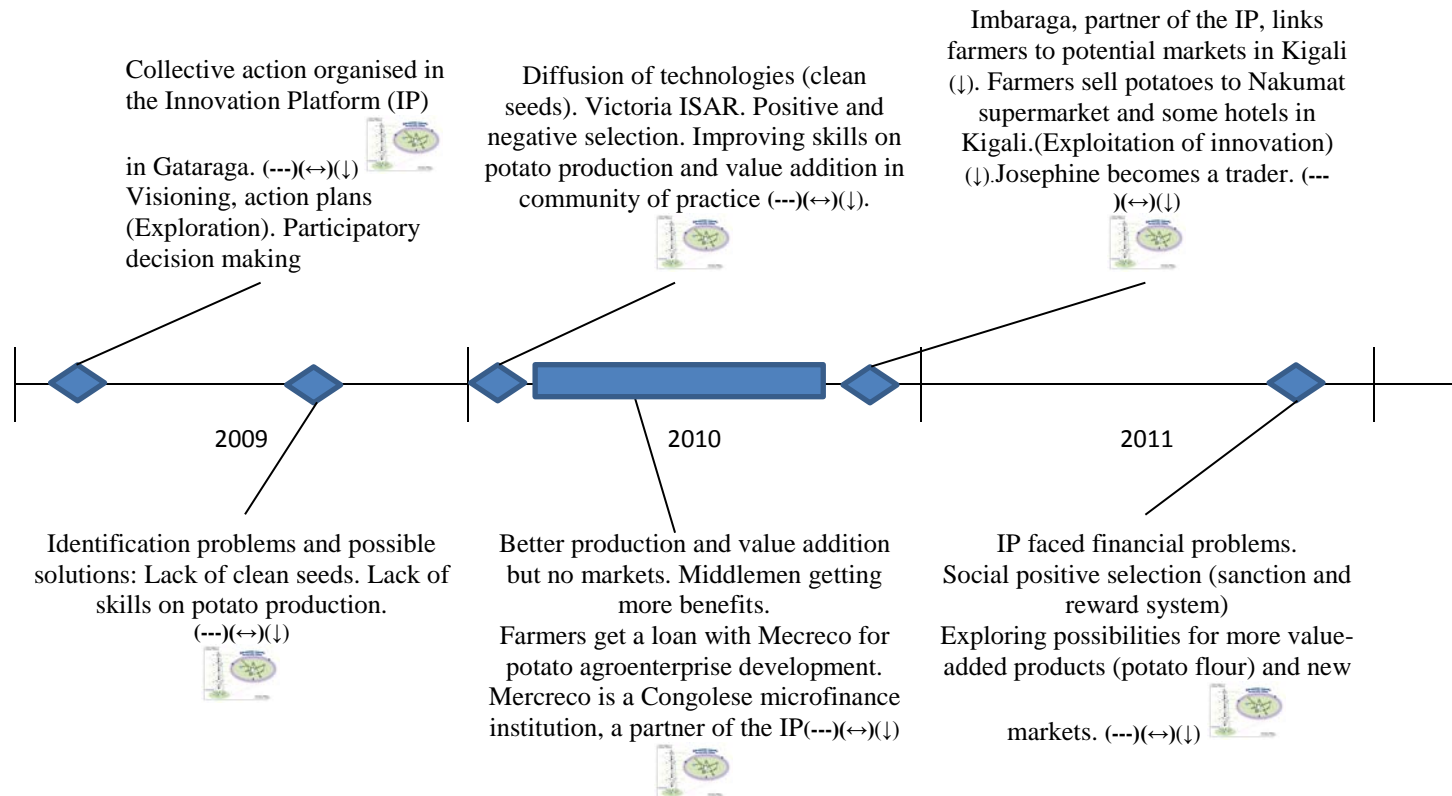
Collective action organised in the Innovation Platform (IP) in Gataraga. (---)(↔)(↓) Visioning, action plans (Exploration). Participatory decision making

Diffusion of technologies (clean seeds). Victoria ISAR. Positive and negative selection. Improving skills on potato production and value addition in community of practice (---)(↔)(↓).

Imbaraga, partner of the IP, links farmers to potential markets in Kigali (↓). Farmers sell potatoes to Nakumat supermarket and some hotels in Kigali.(Exploitation of innovation) (↓).Josephine becomes a trader. (---)(↔)(↓)

2009

2010

2011

Identification problems and possible solutions: Lack of clean seeds. Lack of skills on potato production. (---)(↔)(↓)

Better production and value addition but no markets. Middlemen getting more benefits.
Farmers get a loan with Mecreco for potato agroenterprise development. Mercreco is a Congolese microfinance institution, a partner of the IP(---)(↔)(↓)

IP faced financial problems.
Social positive selection (sanction and reward system)
Exploring possibilities for more value-added products (potato flour) and new markets. (---)(↔)(↓)